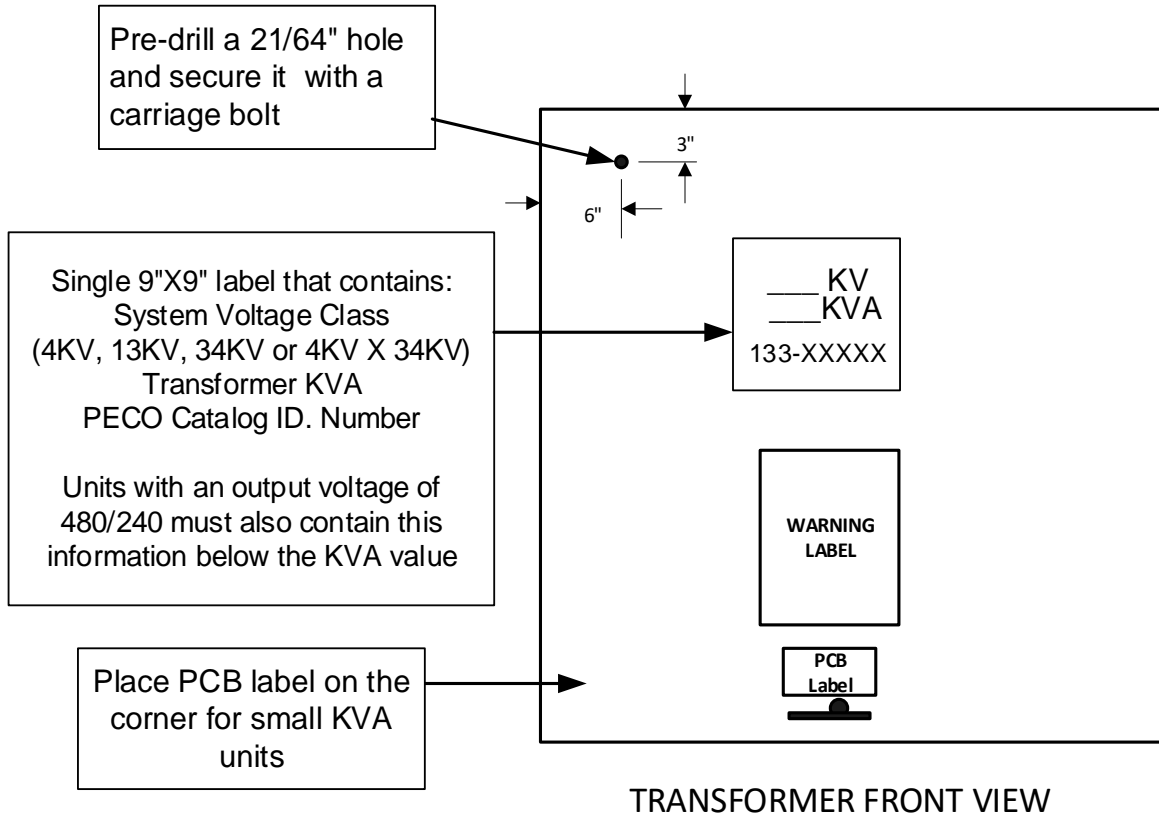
Pre-drill a 21/64" hole and secure it with a carriage bolt

3"

6"

Single 9"X9" label that contains:
System Voltage Class
(4KV, 13KV, 34KV or 4KV X 34KV)
Transformer KVA
PECO Catalog ID. Number

Units with an output voltage of 480/240 must also contain this information below the KVA value

___KV
___KVA
133-XXXXX

WARNING LABEL

Place PCB label on the corner for small KVA units

PCB Label

TRANSFORMER FRONT VIEW